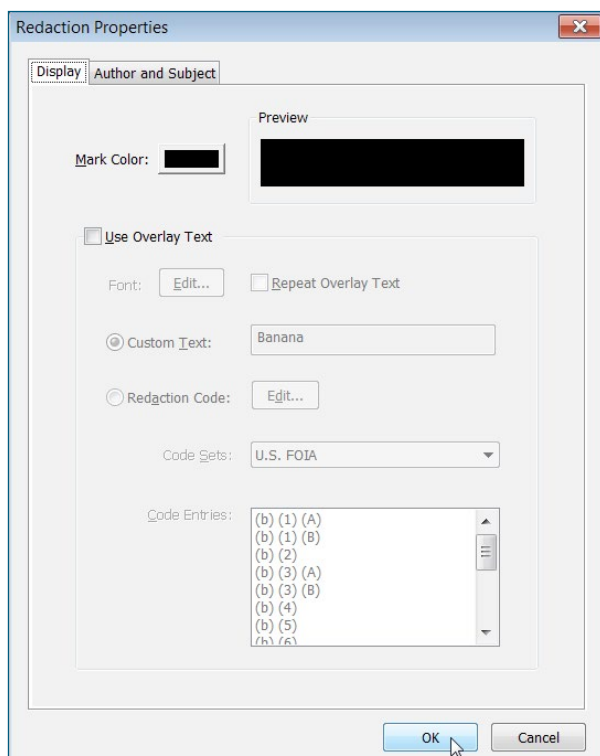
Redaction Properties

Display | Author and Subject

Preview

Mark Color:

Use Overlay Text

Font: Edit...

Repeat Overlay Text

Custom Text: Banana

Redaction Code: Edit...

Code Sets: U.S. FOIA

Code Entries:
(b) (1) (A)
(b) (1) (B)
(b) (2)
(b) (3) (A)
(b) (3) (B)
(b) (4)
(b) (5)
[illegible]

OK
Cancel